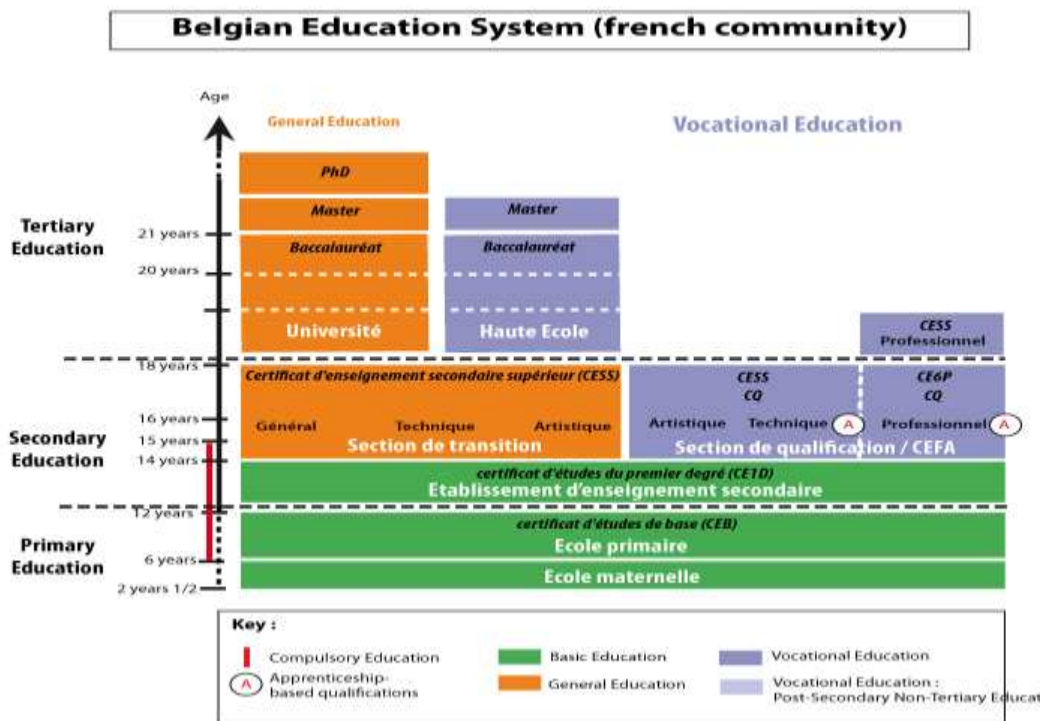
Belgian Education System (french community)

Age

General Education

Vocational Education

PhD

Master

Master

Tertiary Education

21 years

Baccalauréat

Baccalauréat

20 years

Université

Haute Ecole

CESS Professionnel

18 years

Certificat d'enseignement secondaire supérieur (CESS)

CESS CQ

CE6P CQ

16 years

Général

Technique

Artistique

Artistique

Technique A

Professionnel A

Secondary Education

15 years

Section de transition

Section de qualification / CEFA

14 years

certificat d'études du premier degré (CE1D)

Etablissement d'enseignement secondaire

12 years

certificat d'études de base (CEB)

Primary Education

Ecole primaire

6 years

Ecole maternelle

2 years 1/2

Key :

Compulsory Education

A Apprenticeship-based qualifications

Basic Education

General Education

Vocational Education

Vocational Education : Post-Secondary Non-Tertiary Educat